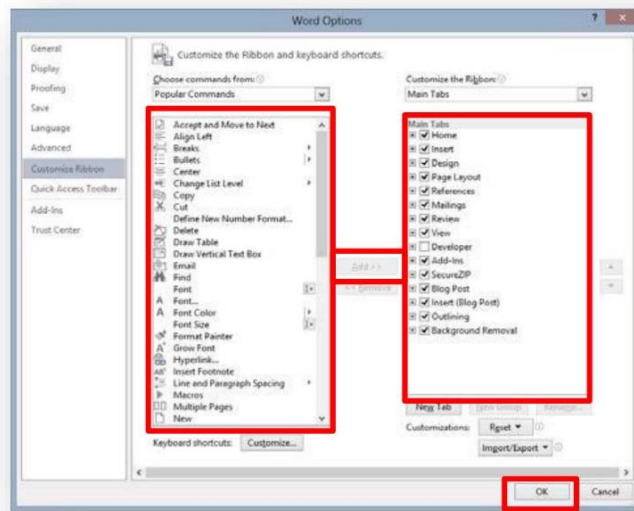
Word Options

General
Display
Proofing
Save
Language
Advanced
Customize Ribbon
Quick Access Toolbar
Add-Ins
Trust Center

Customize the Ribbon and keyboard shortcuts.

Choose commands from:
Popular Commands

Accept and Move to Next
Align Left
Breaks
Bullets
Center
Change List Level
Copy
Cut
Define New Number Format...
Delete
Draw Table
Draw Vertical Text Box
Email
Find
Font
Font...
Font Color
Font Size
Format Painter
Grow Font
Hyperlink...
Insert Footnote
Line and Paragraph Spacing
Macros
Multiple Pages
New

Add >>
<< Remove

Customize the Ribbon:
Main Tabs

Main Tabs
Home
Insert
Design
Page Layout
References
Mailings
Review
View
Developer
Add-Ins
SecureZIP
Blog Post
Insert (Blog Post)
Outlining
Background Removal

New Tab
New Group
Rename...
Customizations: Reset
Import/Export

Keyboard shortcuts: Customize...

OK
Cancel